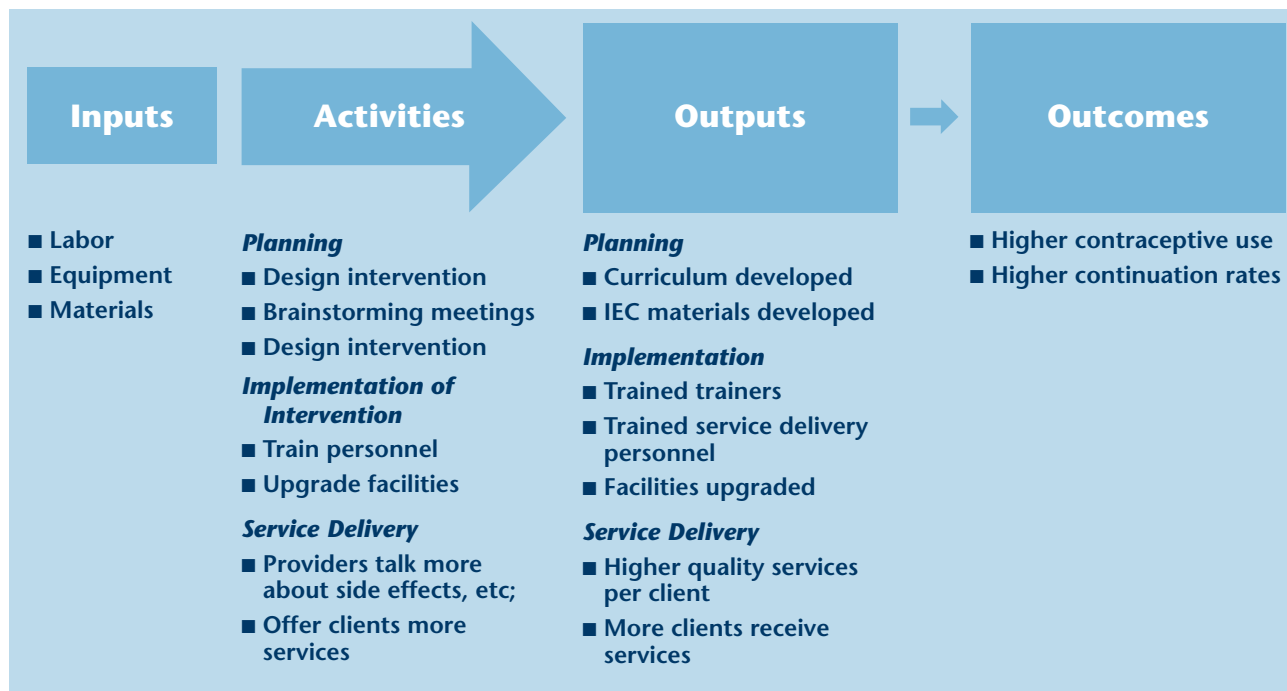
Inputs

Activities

Outputs

Outcomes

■ Labor
■ Equipment
■ Materials

Planning
■ Design intervention
■ Brainstorming meetings
■ Design intervention

Implementation of Intervention
■ Train personnel
■ Upgrade facilities

Service Delivery
■ Providers talk more about side effects, etc;
■ Offer clients more services

Planning
■ Curriculum developed
■ IEC materials developed

Implementation
■ Trained trainers
■ Trained service delivery personnel
■ Facilities upgraded

Service Delivery
■ Higher quality services per client
■ More clients receive services

■ Higher contraceptive use
■ Higher continuation rates